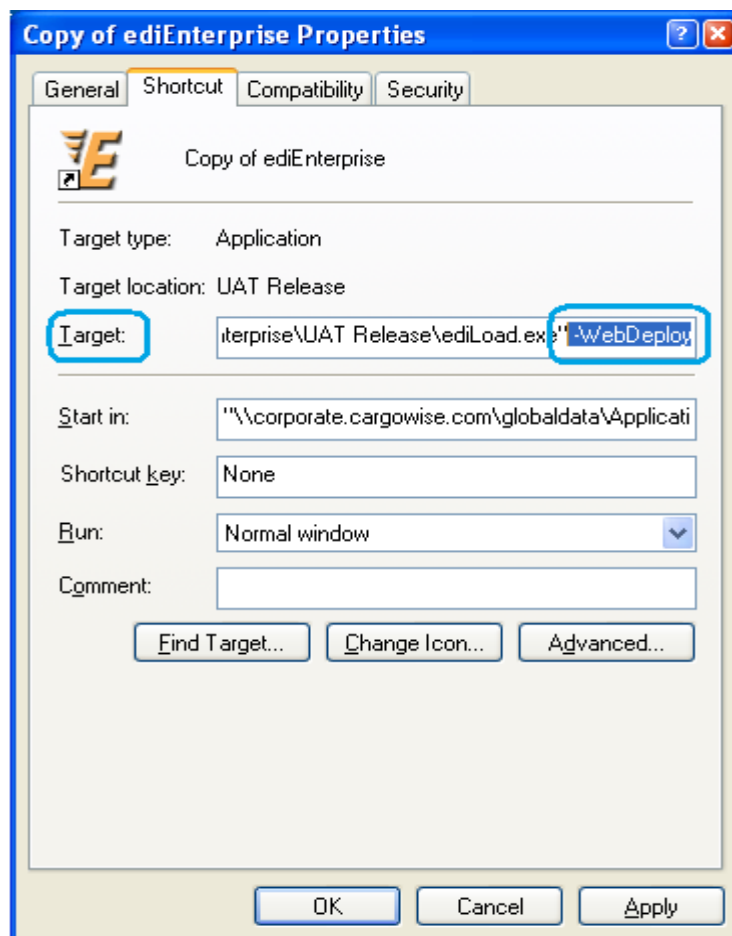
Copy of ediEnterprise Properties

General | Shortcut | Compatibility | Security

Copy of ediEnterprise

Target type: Application

Target location: UAT Release

Target: ıterprise\UAT Release\ediLoad.exe" -WebDeploy

Start in: "\\corporate.cargowise.com\globaldata\Applicati

Shortcut key: None

Run: Normal window

Comment:

Find Target... Change Icon... Advanced...

OK Cancel Apply